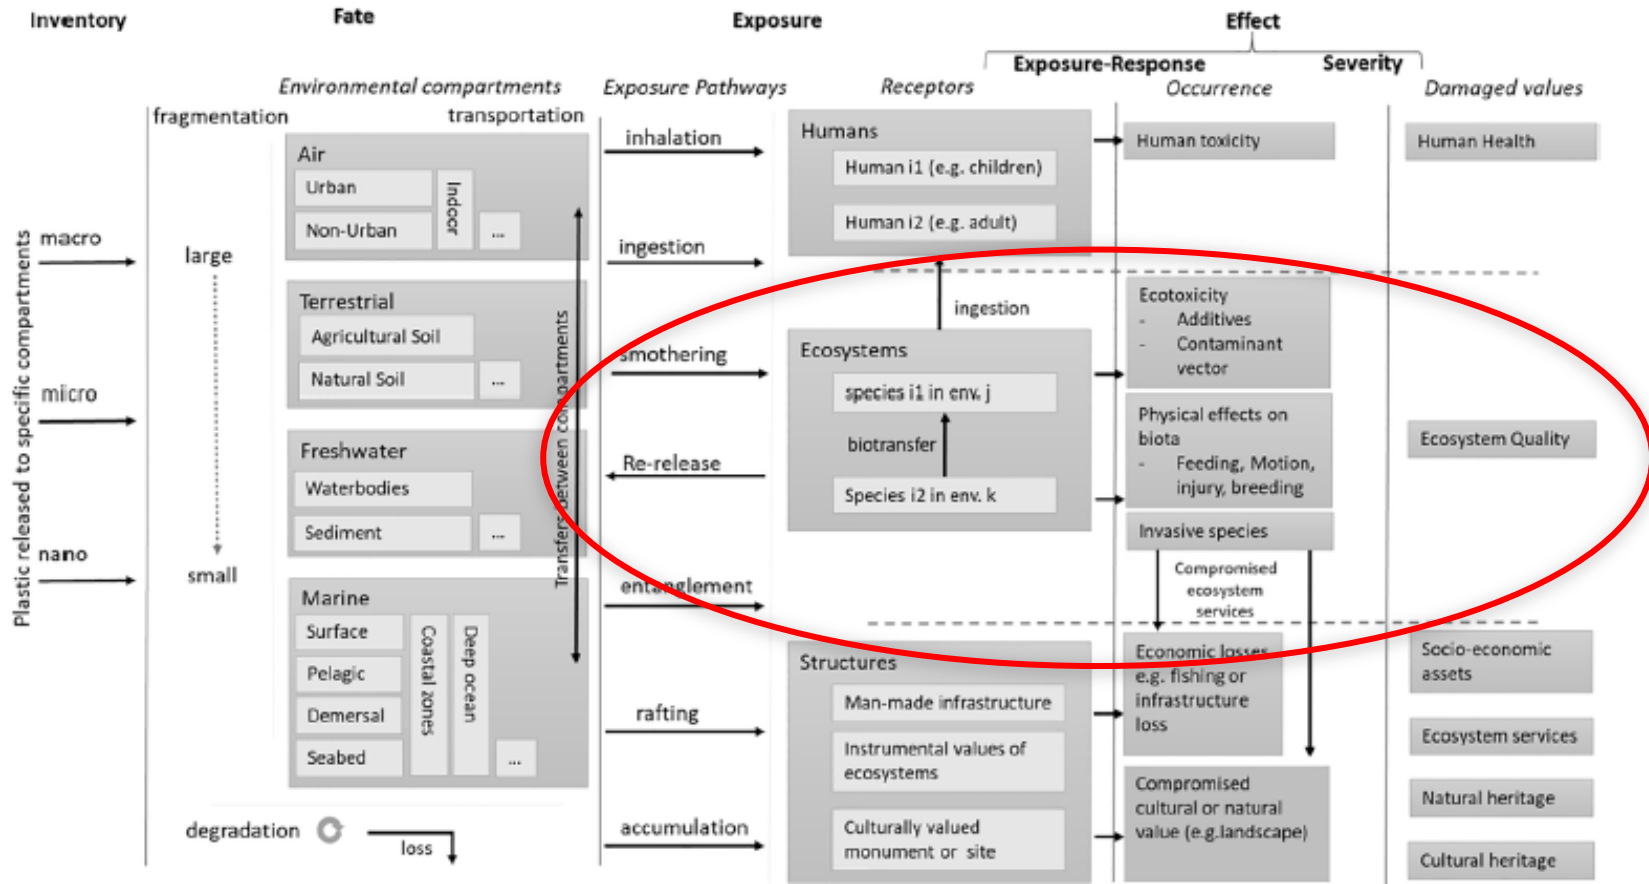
Inventory

Fate

Exposure

Effect

Exposure-Response

Severity

Environmental compartments

Exposure Pathways

Receptors

Occurrence

Damaged values

fragmentation

transportation

Plastic released to specific compartments

macro

micro

nano

large

small

Air

Urban

Non-Urban

Indoor

...

Terrestrial

Agricultural Soil

Natural Soil

...

Freshwater

Waterbodies

Sediment

...

Marine

Surface

Pelagic

Demersal

Seabed

Coastal zones

Deep ocean

...

Transfers between compartments

degradation

loss

inhalation

ingestion

smothering

Re-release

entanglement

rafting

accumulation

Humans

Human i1 (e.g. children)

Human i2 (e.g. adult)

ingestion

Ecosystems

species i1 in env. j

biotransfer

Species i2 in env. k

Structures

Man-made infrastructure

Instrumental values of ecosystems

Culturally valued monument or site

Human toxicity

Ecotoxicity
- Additives
- Contaminant vector

Physical effects on biota
- Feeding, Motion, injury, breeding

Invasive species

Compromised ecosystem services

Economic losses e.g. fishing or infrastructure loss

Compromised cultural or natural value (e.g.landscape)

Human Health

Ecosystem Quality

Socio-economic assets

Ecosystem services

Natural heritage

Cultural heritage